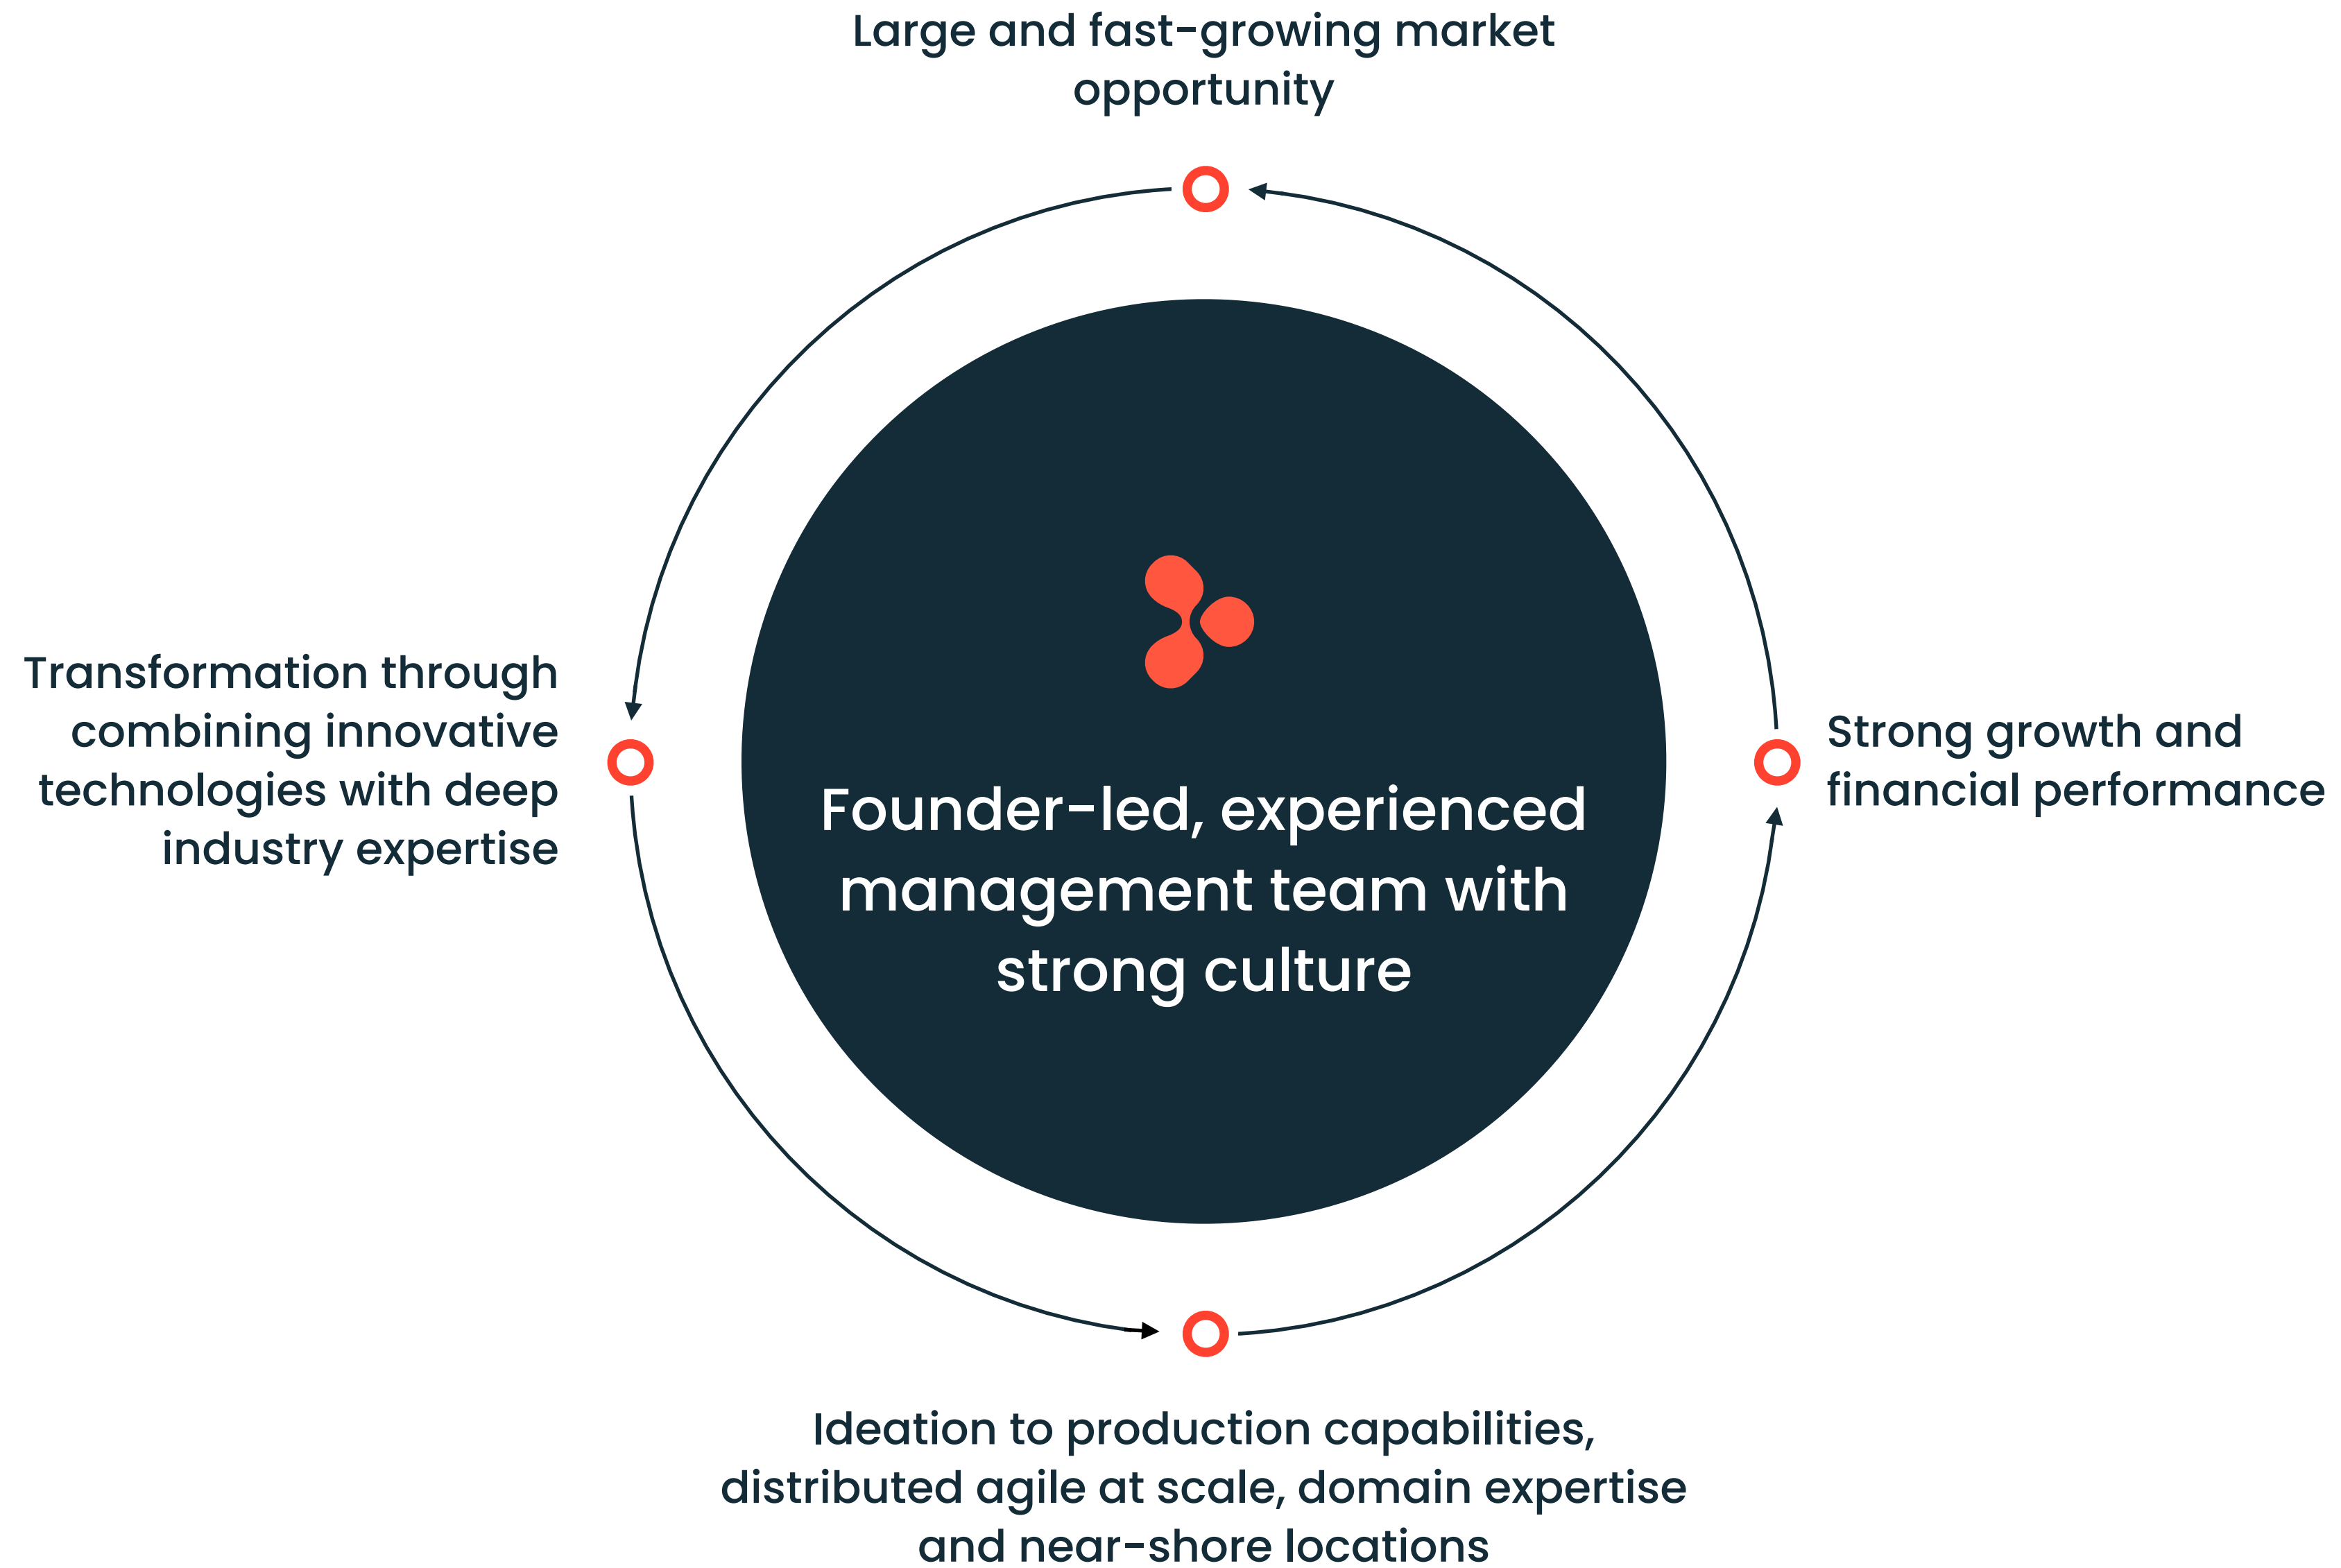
Large and fast-growing market opportunity

Transformation through combining innovative technologies with deep industry expertise

Founder-led, experienced management team with strong culture

Strong growth and financial performance

Ideation to production capabilities, distributed agile at scale, domain expertise and near-shore locations